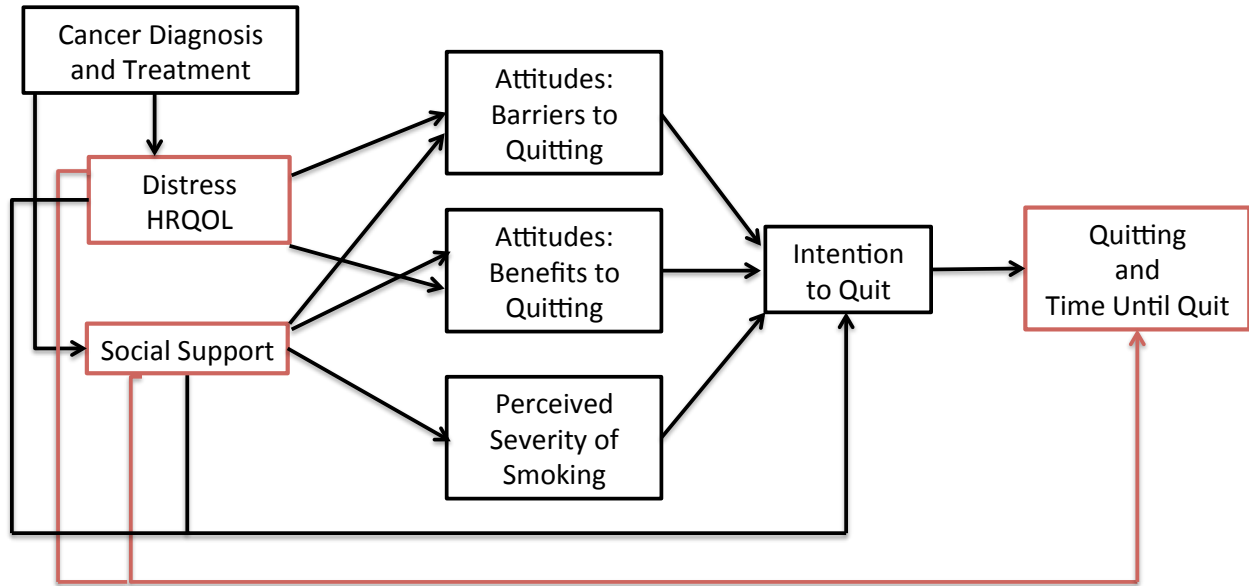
Cancer Diagnosis and Treatment

Distress HRQOL

Social Support

Attitudes: Barriers to Quitting

Attitudes: Benefits to Quitting

Perceived Severity of Smoking

Intention to Quit

Quitting and Time Until Quit